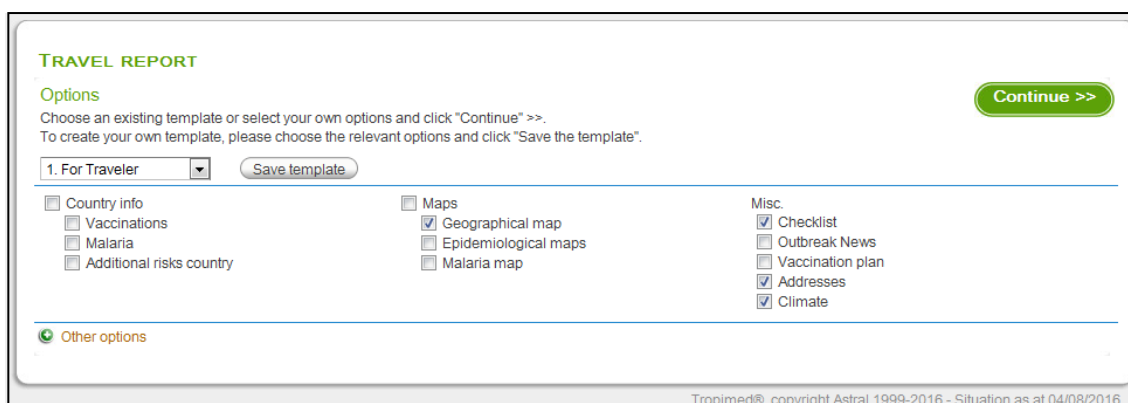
TRAVEL REPORT

Options

Choose an existing template or select your own options and click "Continue" >>.
To create your own template, please choose the relevant options and click "Save the template".

Continue >>

1. For Traveler

Save template

Country info
Vaccinations
Malaria
Additional risks country

Maps
Geographical map
Epidemiological maps
Malaria map

Misc.
Checklist
Outbreak News
Vaccination plan
Addresses
Climate

Other options

Tropimed®, copyright Astral 1999-2016 - Situation as at 04/08/2016